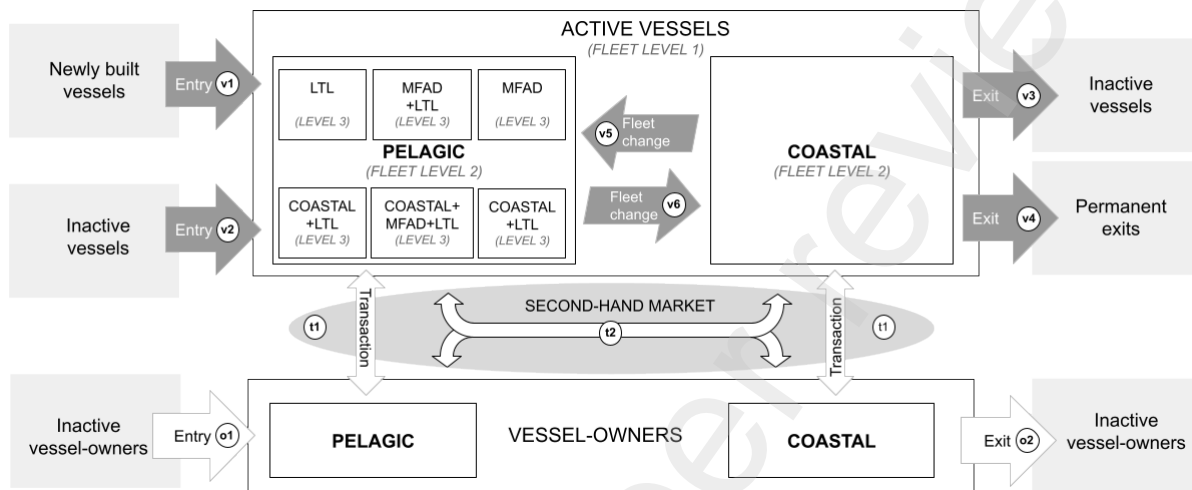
ACTIVE VESSELS
(FLEET LEVEL 1)

Newly built vessels

Entry v1

LTL
(LEVEL 3)

MFAD +LTL
(LEVEL 3)

MFAD
(LEVEL 3)

PELAGIC
(FLEET LEVEL 2)

COASTAL +LTL
(LEVEL 3)

COASTAL+ MFAD+LTL
(LEVEL 3)

COASTAL +LTL
(LEVEL 3)

v5 Fleet change

Fleet change v6

COASTAL
(FLEET LEVEL 2)

Exit v3

Inactive vessels

Inactive vessels

Entry v2

Exit v4

Permanent exits

t1

Transaction

SECOND-HAND MARKET

t2

Transaction

t1

Inactive vessel-owners

Entry o1

PELAGIC

VESSEL-OWNERS

COASTAL

Exit o2

Inactive vessel-owners